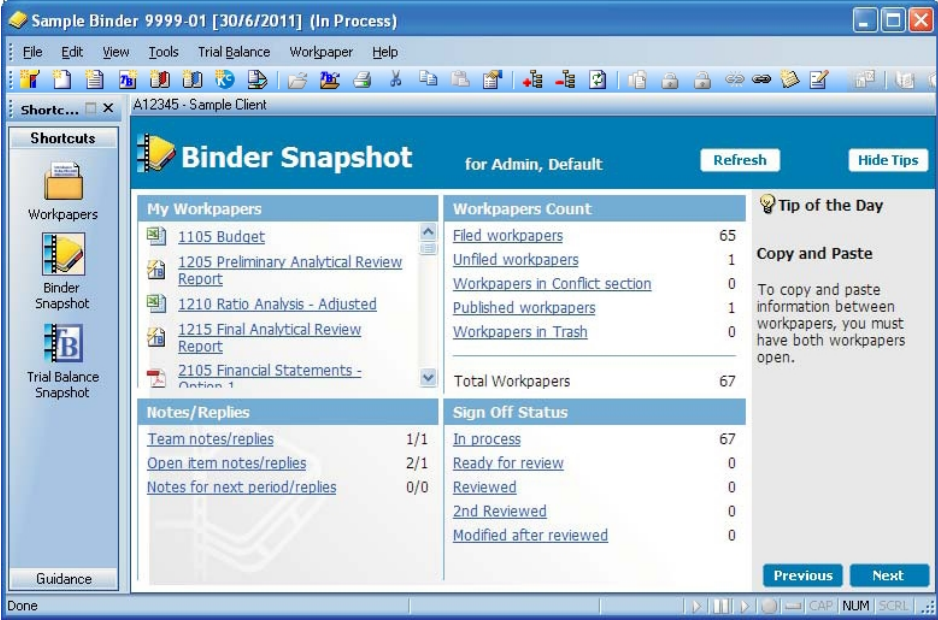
Sample Binder 9999-01 [30/6/2011] (In Process)

File Edit View Tools Trial Balance Workpaper Help

Shortc... ×

A12345 - Sample Client

Shortcuts

Workpapers

Binder Snapshot

Trial Balance Snapshot

Guidance

Binder Snapshot for Admin, Default

Refresh

Hide Tips

My Workpapers

1105 Budget

1205 Preliminary Analytical Review Report

1210 Ratio Analysis - Adjusted

1215 Final Analytical Review Report

2105 Financial Statements - Option 1

Workpapers Count

| | |
|---|---|
| Filed workpapers | 65 |
| Unfiled workpapers | 1 |
| Workpapers in Conflict section | 0 |
| Published workpapers | 1 |
| Workpapers in Trash | 0 |
| Total Workpapers | 67 |

Notes/Replies

| | |
|---|---|
| Team notes/replies | 1/1 |
| Open item notes/replies | 2/1 |
| Notes for next period/replies | 0/0 |

Sign Off Status

| | |
|---|---|
| In process | 67 |
| Ready for review | 0 |
| Reviewed | 0 |
| 2nd Reviewed | 0 |
| Modified after reviewed | 0 |

Tip of the Day

Copy and Paste

To copy and paste information between workpapers, you must have both workpapers open.

Previous

Next

Done

CAP NUM SCRL